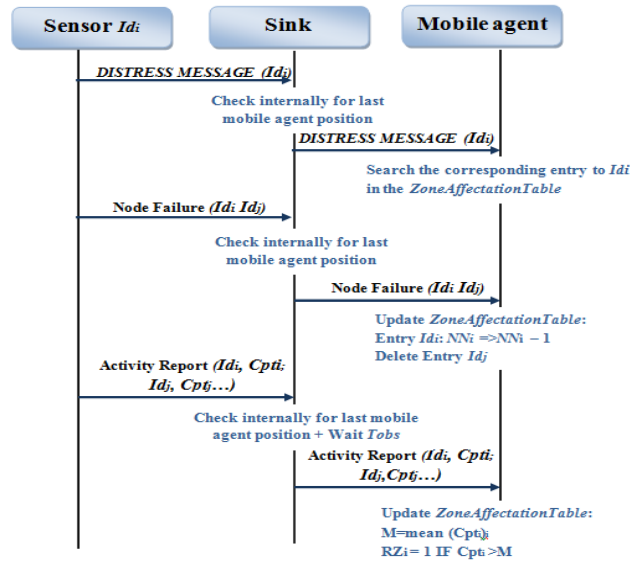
Sensor $Id_i$

Sink

Mobile agent

DISTRESS MESSAGE ($Id_i$)

Check internally for last mobile agent position

DISTRESS MESSAGE ($Id_i$)

Search the corresponding entry to $Id_i$ in the ZoneAffectationTable

Node Failure ($Id_i$ $Id_j$)

Check internally for last mobile agent position

Node Failure ($Id_i$ $Id_j$)

Update ZoneAffectationTable: Entry $Id_i$: $NN_i \Rightarrow NN_i - 1$ Delete Entry $Id_j$

Activity Report ($Id_i$, $Cpt_i$; $Id_j$, $Cpt_j$...)

Check internally for last mobile agent position + Wait $T_{obs}$

Activity Report ($Id_i$, $Cpt_i$; $Id_j$,$Cpt_j$...)

Update ZoneAffectationTable: M=mean ($Cpt_i$); $RZ_i$= 1 IF $Cpt_i$ >M